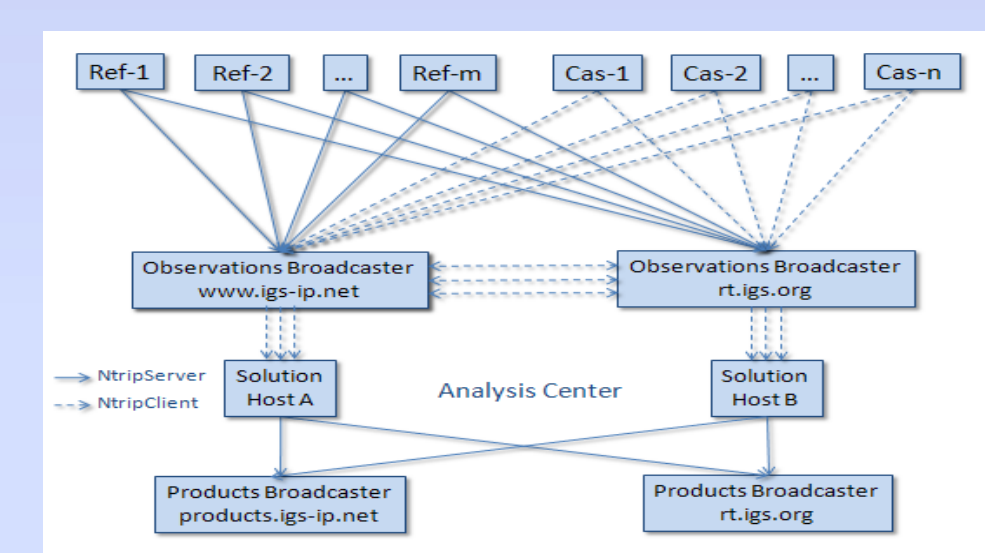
Ref-1

Ref-2

...

Ref-m

Cas-1

Cas-2

...

Cas-n

Observations Broadcaster
www.igs-ip.net

Observations Broadcaster
rt.igs.org

NtripServer

NtripClient

Solution
Host A

Analysis Center

Solution
Host B

Products Broadcaster
products.igs-ip.net

Products Broadcaster
rt.igs.org